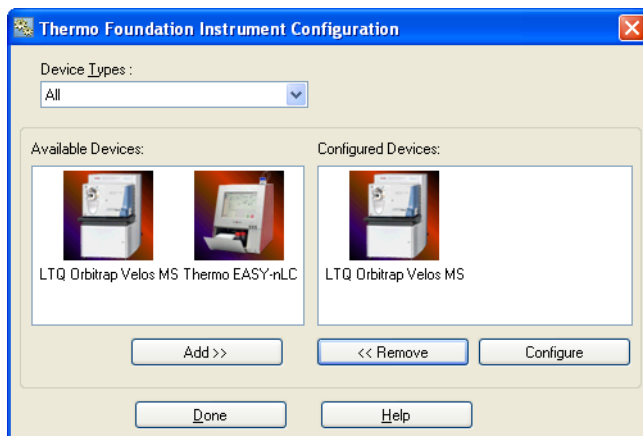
Thermo Foundation Instrument Configuration

Device Types :
All

Available Devices:

LTQ Orbitrap Velos MS Thermo EASY-nLC

Configured Devices:

LTQ Orbitrap Velos MS

Add >>

<< Remove

Configure

Done

Help